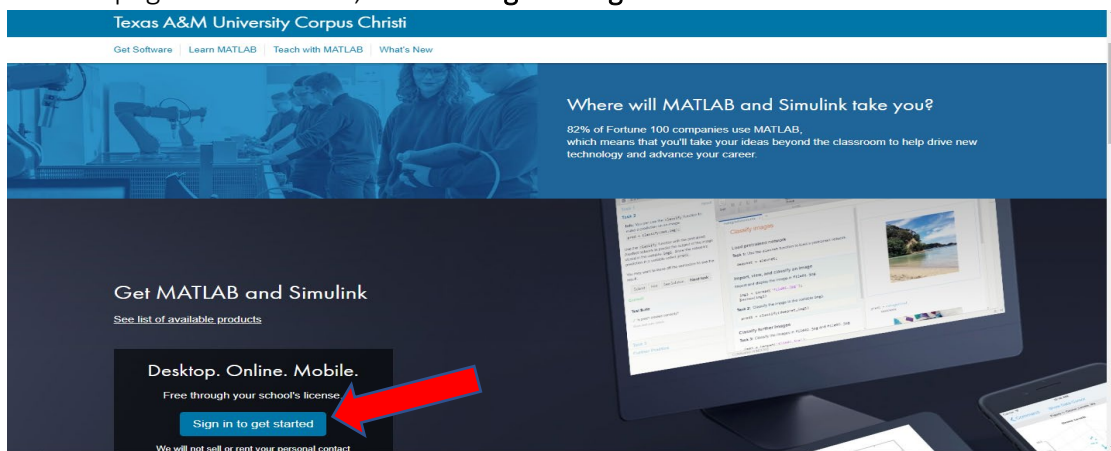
Texas A&M University Corpus Christi

Get Software | Learn MATLAB | Teach with MATLAB | What's New

Where will MATLAB and Simulink take you?

82% of Fortune 100 companies use MATLAB, which means that you'll take your ideas beyond the classroom to help drive new technology and advance your career.

Get MATLAB and Simulink

See list of available products

Desktop. Online. Mobile.

Free through your school's license.

Sign in to get started

We will not sell or rent your personal contact

Classify Images